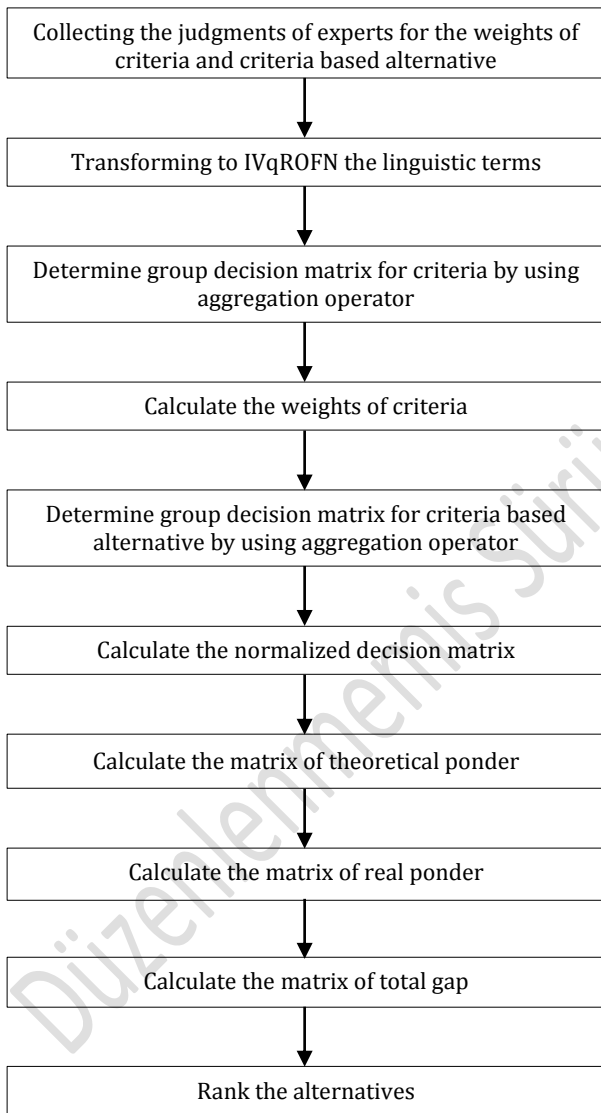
Collecting the judgments of experts for the weights of criteria and criteria based alternative

Transforming to IVqROFN the linguistic terms

Determine group decision matrix for criteria by using aggregation operator

Calculate the weights of criteria

Determine group decision matrix for criteria based alternative by using aggregation operator

Calculate the normalized decision matrix

Calculate the matrix of theoretical ponder

Calculate the matrix of real ponder

Calculate the matrix of total gap

Rank the alternatives

Düzenlenmemiş Sürüm